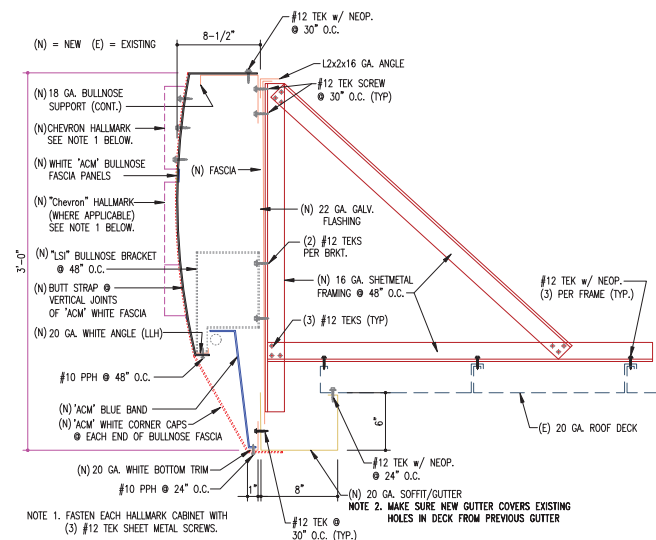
(N) = NEW (E) = EXISTING

8-1/2"

#12 TEK w/ NEOP. @ 30" O.C.

L2x2x16 GA. ANGLE

#12 TEK SCREW @ 30" O.C. (TYP)

(N) 18 GA. BULLNOSE SUPPORT (CONT.)

(N) CHEVRON HALLMARK SEE NOTE 1 BELOW.

(N) WHITE 'ACM' BULLNOSE FASCIA PANELS

(N) FASCIA

(N) "Chevron" HALLMARK (WHERE APPLICABLE) SEE NOTE 1 BELOW.

(N) 22 GA. GALV. FLASHING

(2) #12 TEKS PER BRKT.

(N) "LSI" BULLNOSE BRACKET @ 48" O.C.

3'-0"

(N) 16 GA. SHETMETAL FRAMING @ 48" O.C.

#12 TEK w/ NEOP. (3) PER FRAME (TYP.)

(N) BUTT STRAP @ VERTICAL JOINTS OF 'ACM' WHITE FASCIA

(3) #12 TEKS (TYP)

(N) 20 GA. WHITE ANGLE (LLH)

#10 PPH @ 48" O.C.

(N) 'ACM' BLUE BAND

(N) 'ACM' WHITE CORNER CAPS @ EACH END OF BULLNOSE FASCIA

6"

(E) 20 GA. ROOF DECK

(N) 20 GA. WHITE BOTTOM TRIM

#12 TEK w/ NEOP. @ 24" O.C.

#10 PPH @ 24" O.C.

1" 8"

(N) 20 GA. SOFFIT/GUTTER

NOTE 2. MAKE SURE NEW GUTTER COVERS EXISTING HOLES IN DECK FROM PREVIOUS GUTTER

NOTE 1. FASTEN EACH HALLMARK CABINET WITH (3) #12 TEK SHEET METAL SCREWS.

#12 TEK @ 30" O.C. (TYP.)